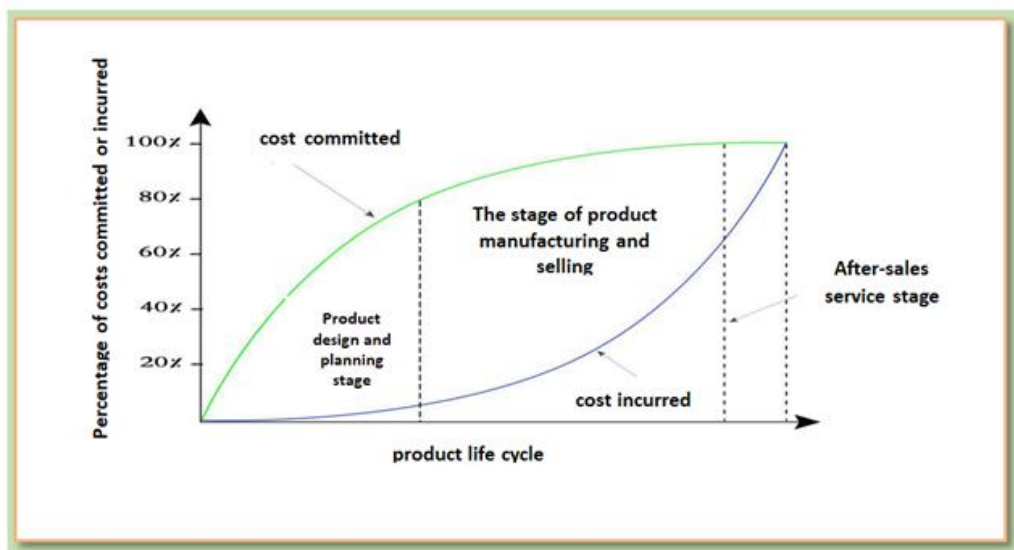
Percentage of costs committed or incurred

100%

80%

60%

40%

20%

cost committed

The stage of product manufacturing and selling

After-sales service stage

Product design and planning stage

cost incurred

product life cycle